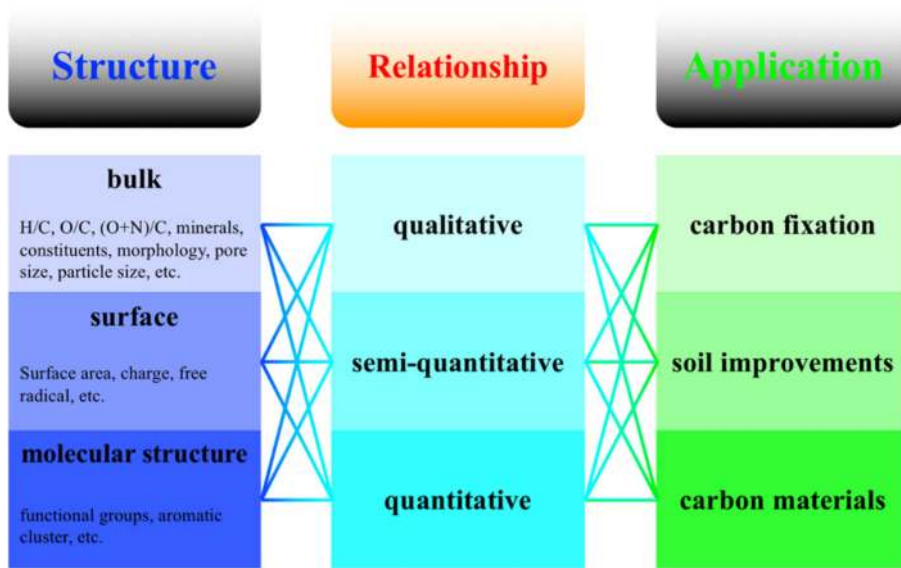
Structure

Relationship

Application

bulk

H/C, O/C, (O+N)/C, minerals, constituents, morphology, pore size, particle size, etc.

surface

Surface area, charge, free radical, etc.

molecular structure

functional groups, aromatic cluster, etc.

qualitative

semi-quantitative

quantitative

carbon fixation

soil improvements

carbon materials